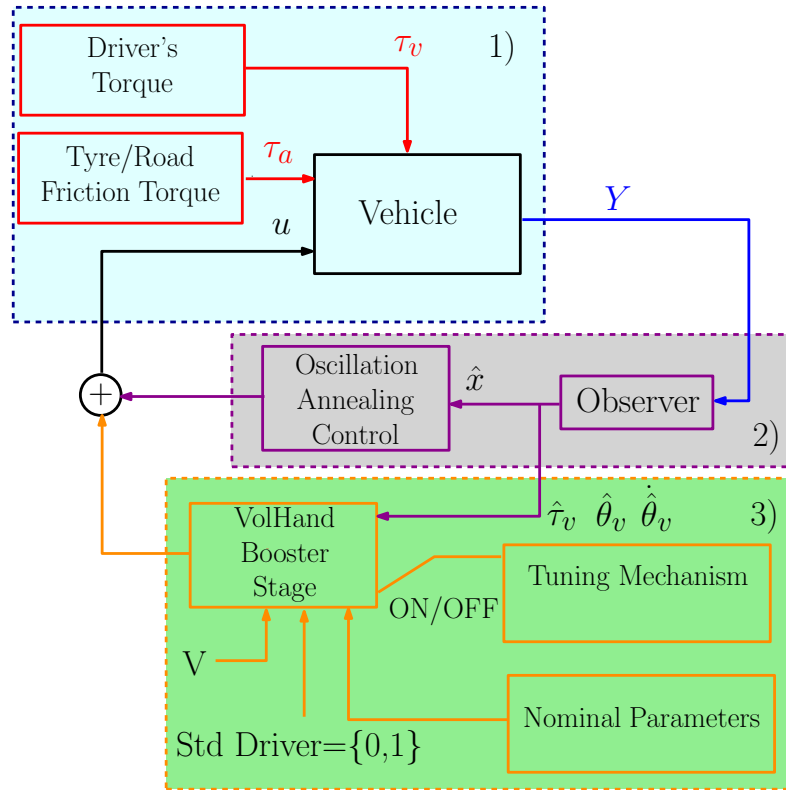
Driver's Torque

$\tau_v$

1)

Tyre/Road Friction Torque

$\tau_a$

Vehicle

$u$

$Y$

Oscillation Annealing Control

$\hat{x}$

Observer

2)

$+$

VolHand Booster Stage

$\hat{\tau}_v$ $\hat{\theta}_v$ $\dot{\hat{\theta}}_v$

3)

Tuning Mechanism

ON/OFF

V

Nominal Parameters

Std Driver={0,1}